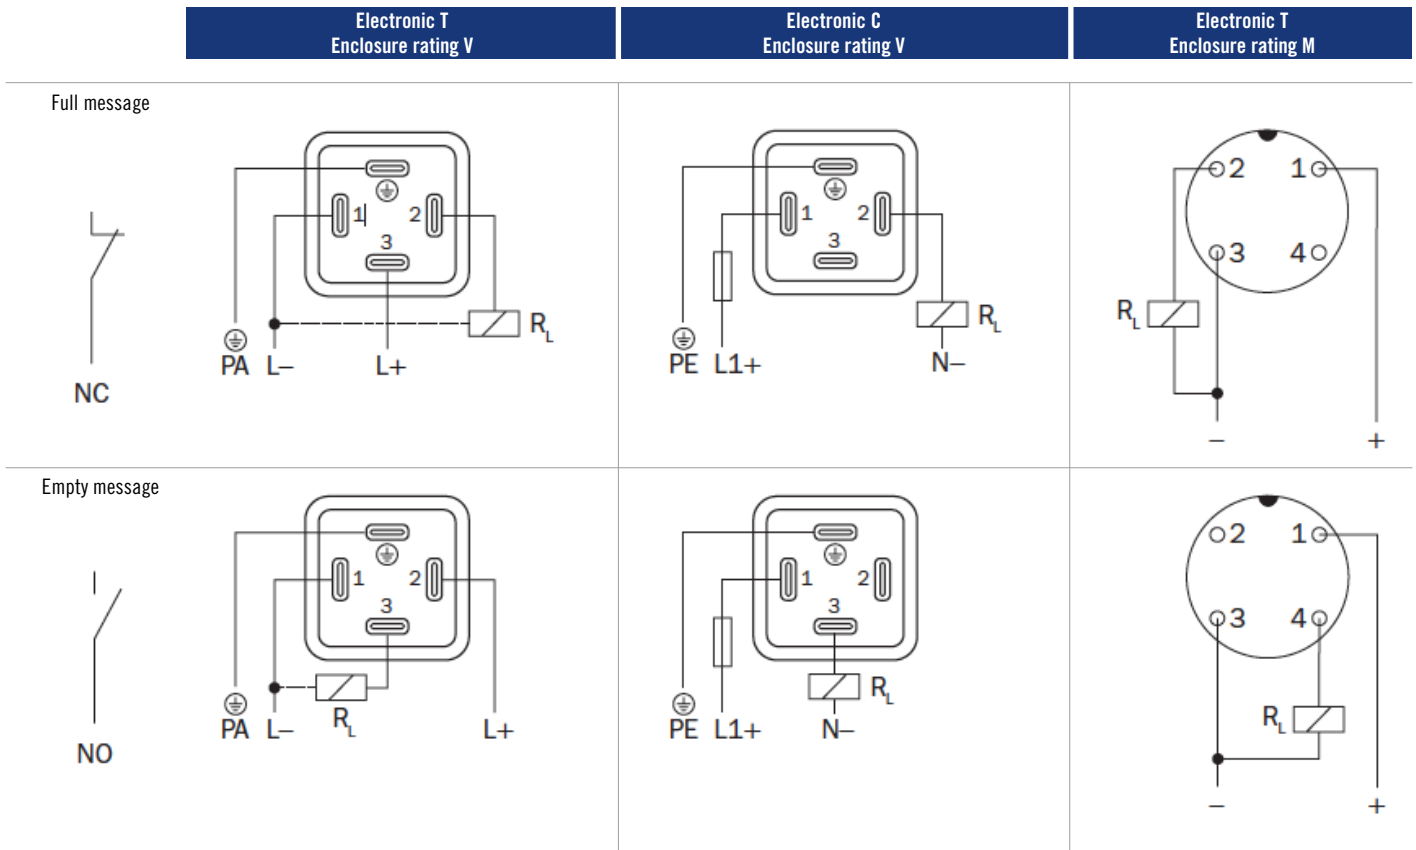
| | Electronic T Enclosure rating V | Electronic C Enclosure rating V | Electronic T Enclosure rating M |
|---|---|---|---|
| Full message NC | 1 2 3 PA L– L+ $R_L$ | 1 2 3 PE L1+ N– $R_L$ | 2 1 3 4 $R_L$ – + |
| Empty message NO | 1 2 3 PA L– $R_L$ L+ | 1 2 3 PE L1+ $R_L$ N– | 2 1 3 4 $R_L$ – + |